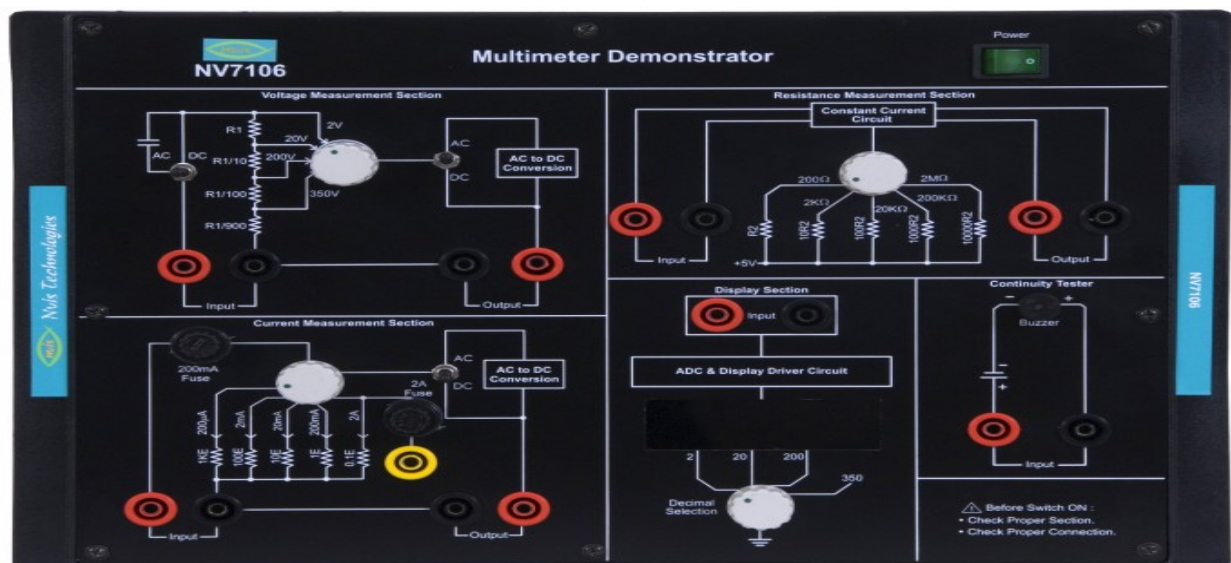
NV7106

Multimeter Demonstrator

Power

Voltage Measurement Section

AC

DC

R1

R1/10

R1/100

R1/900

20V

2V

200V

350V

AC

DC

AC to DC Conversion

Input

Output

Resistance Measurement Section

Constant Current Circuit

200Ω

2MΩ

2KΩ

20KΩ

200KΩ

R2

10R2

100R2

1000R2

10000R2

Input

+5V

Output

Nvis Technologies

NV7106

Current Measurement Section

200mA Fuse

AC

DC

AC to DC Conversion

2A Fuse

200µA

2mA

20mA

200mA

2A

1KE

100E

10E

1E

0.1E

Input

Output

Display Section

Input

ADC & Display Driver Circuit

2

20

200

350

Decimal Selection

Continuity Tester

-

+

Buzzer

-

+

Input

Before Switch ON :

• Check Proper Section.

• Check Proper Connection.